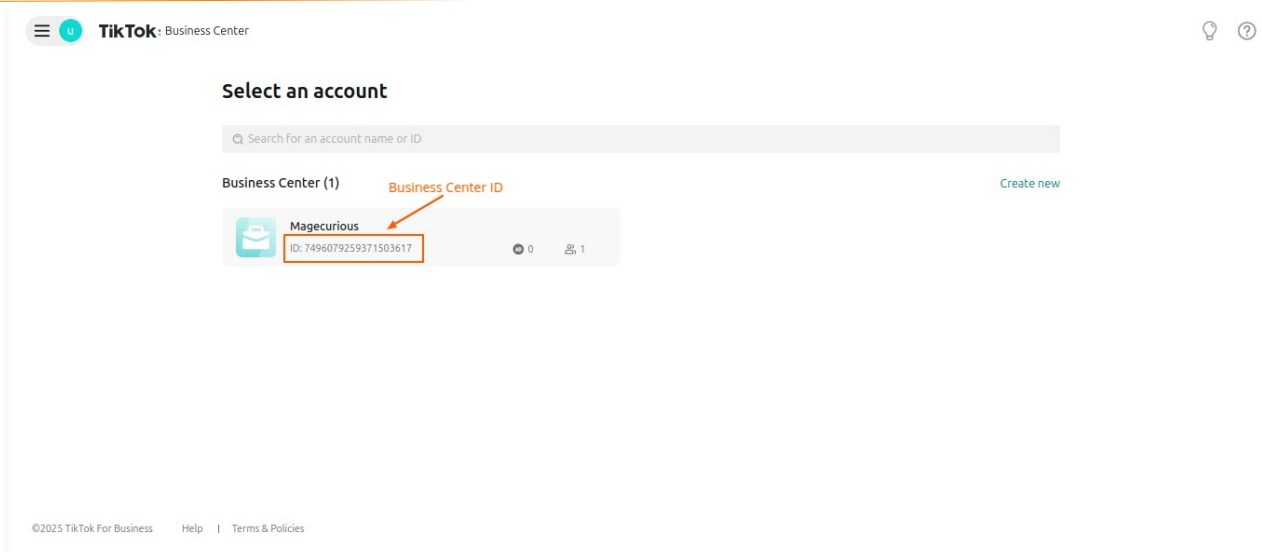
u TikTok: Business Center

Select an account

Search for an account name or ID

Business Center (1)

Business Center ID

Create new

Magecurious
ID: 7496079259371503617

0 1

©2025 TikTok For Business Help | Terms & Policies